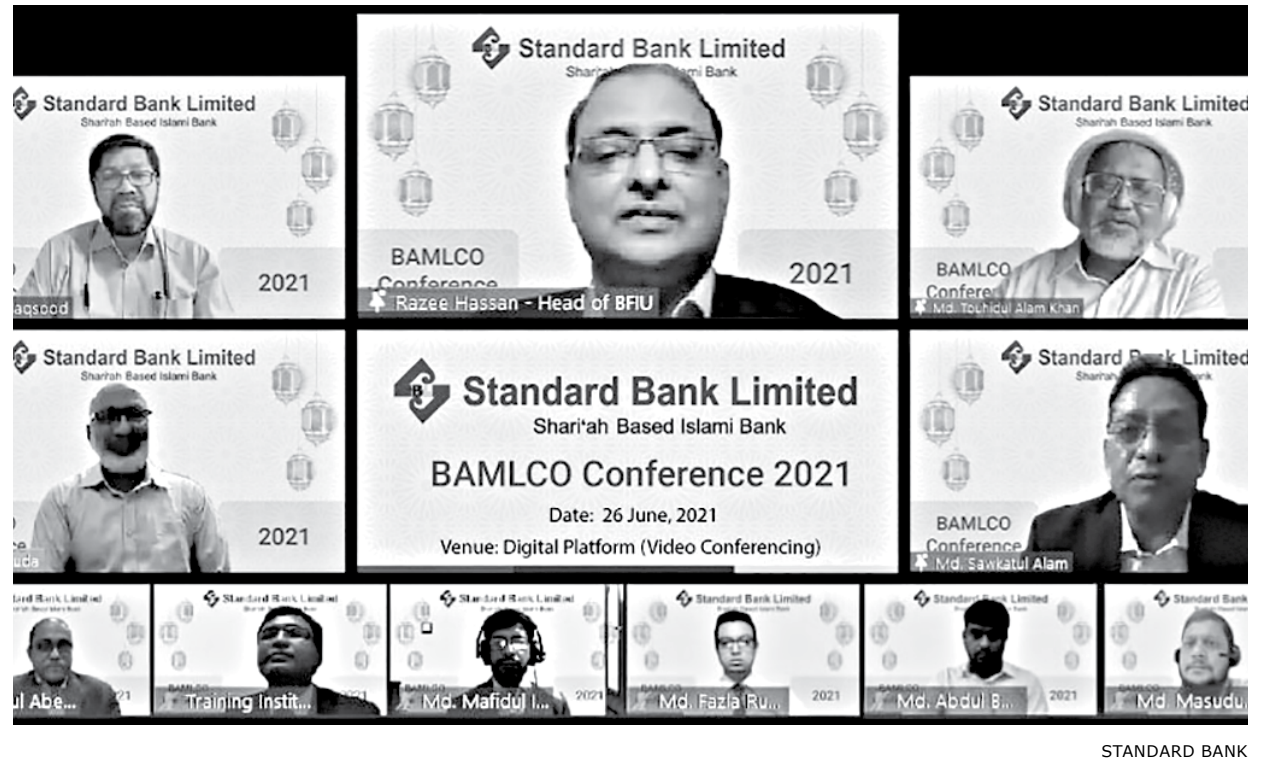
Standard Bank Limited
Shari'ah Based Islami Bank
BAMLCO Conference
2021
Razee Hassan - Head of BFIU

Standard Bank Limited
Shariah Based Islami Bank
2021
aqsood

Standard Bank Limited
Shariah Based Islami Bank
BAMLCO Confere
Md. Touhidul Alam Khan

Standard Bank Limited
Shariah Based Islami Bank
2021
uda

Standard Bank Limited
Shari'ah Based Islami Bank
BAMLCO Conference 2021
Date: 26 June, 2021
Venue: Digital Platform (Video Conferencing)

Standard Bank Limited
BAMLCO Conference
Md. Sawkatul Alam

Standard Bank Limited
ul Abe...

Standard Bank Limited
Training Instit...

Standard Bank Limited
2021
Md. Mafidul I...

Standard Bank Limited
2021
Md. Fazla Ru...

Standard Bank Limited
2021
Md. Abdul B...

Standard Bank
Md. Masudu...

STANDARD BANK